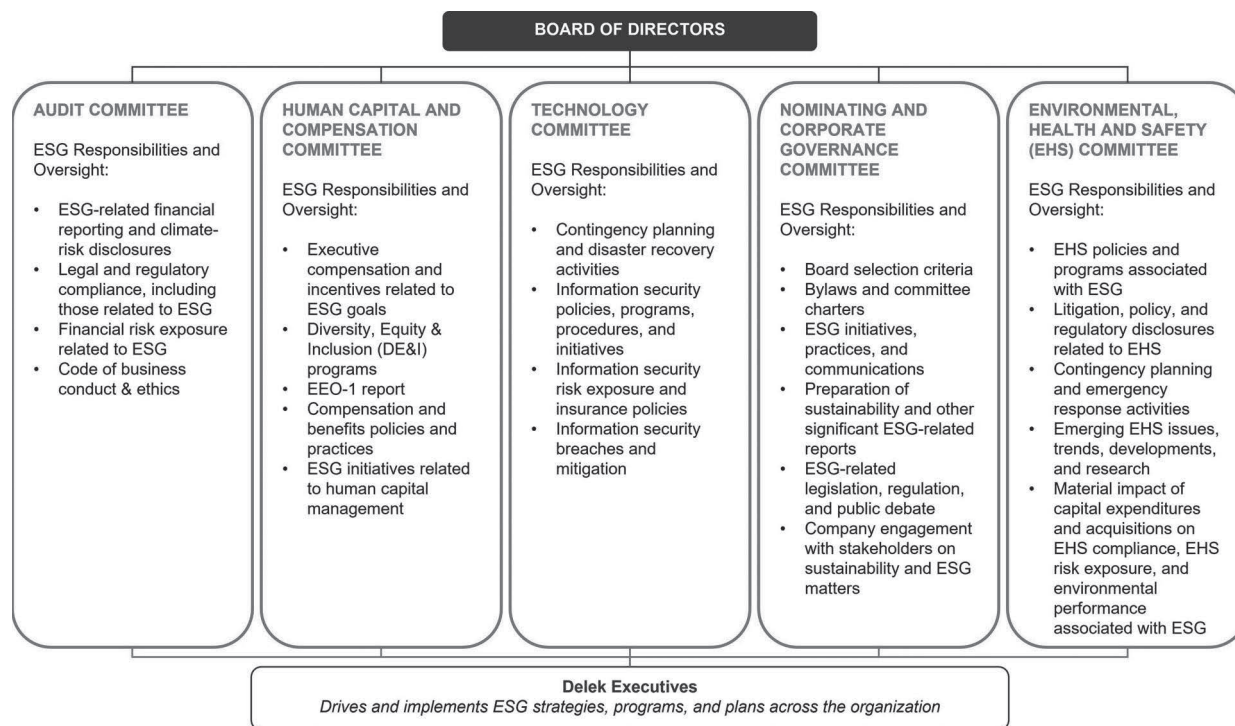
BOARD OF DIRECTORS

AUDIT COMMITTEE

ESG Responsibilities and Oversight:

- ESG-related financial reporting and climate-risk disclosures
- Legal and regulatory compliance, including those related to ESG
- Financial risk exposure related to ESG
- Code of business conduct & ethics

HUMAN CAPITAL AND COMPENSATION COMMITTEE

ESG Responsibilities and Oversight:

- Executive compensation and incentives related to ESG goals
- Diversity, Equity & Inclusion (DE&I) programs
- EEO-1 report
- Compensation and benefits policies and practices
- ESG initiatives related to human capital management

TECHNOLOGY COMMITTEE

ESG Responsibilities and Oversight:

- Contingency planning and disaster recovery activities
- Information security policies, programs, procedures, and initiatives
- Information security risk exposure and insurance policies
- Information security breaches and mitigation

NOMINATING AND CORPORATE GOVERNANCE COMMITTEE

ESG Responsibilities and Oversight:

- Board selection criteria
- Bylaws and committee charters
- ESG initiatives, practices, and communications
- Preparation of sustainability and other significant ESG-related reports
- ESG-related legislation, regulation, and public debate
- Company engagement with stakeholders on sustainability and ESG matters

ENVIRONMENTAL, HEALTH AND SAFETY (EHS) COMMITTEE

ESG Responsibilities and Oversight:

- EHS policies and programs associated with ESG
- Litigation, policy, and regulatory disclosures related to EHS
- Contingency planning and emergency response activities
- Emerging EHS issues, trends, developments, and research
- Material impact of capital expenditures and acquisitions on EHS compliance, EHS risk exposure, and environmental performance associated with ESG

Delek Executives
*Drives and implements ESG strategies, programs, and plans across the organization*